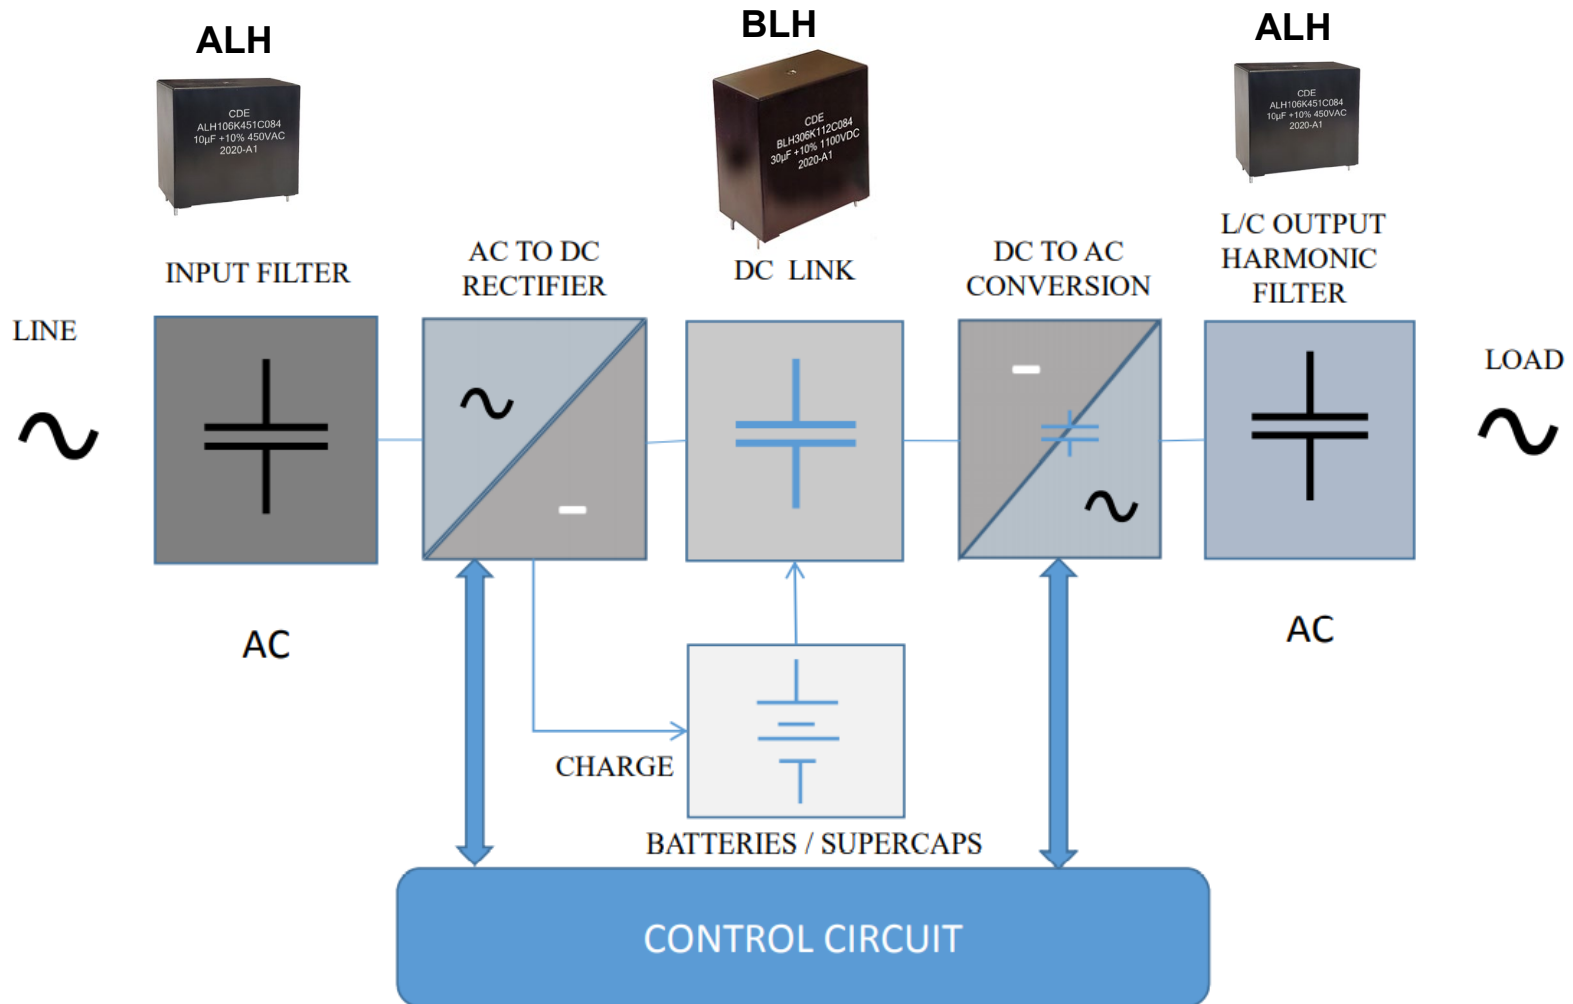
ALH

CDE
ALH106K451C084
10µF +10% 450VAC
2020-A1

BLH

CDE
BLH306K112C084
30µF +10% 1100VDC
2020-A1

ALH

CDE
ALH106K451C084
10µF +10% 450VAC
2020-A1

INPUT FILTER

AC TO DC RECTIFIER

DC LINK

DC TO AC CONVERSION

L/C OUTPUT HARMONIC FILTER

LINE

~

~

—

—

~

LOAD

~

AC

AC

CHARGE

BATTERIES / SUPERCAPS

CONTROL CIRCUIT